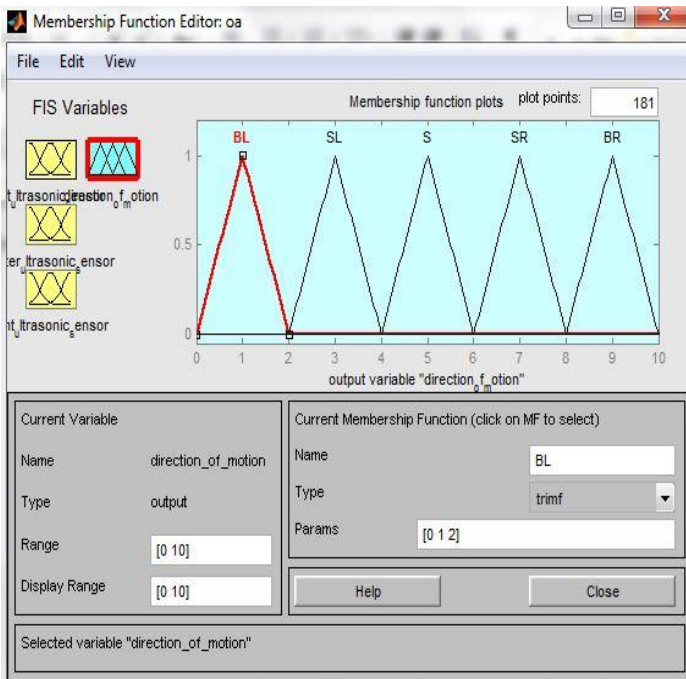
Membership Function Editor: oa

File Edit View

FIS Variables

t_ultrasonic_sensor direction_of_motion

ter_ultrasonic_sensor

nt_ultrasonic_sensor

Membership function plots

plot points: 181

BL SL S SR BR

1

0.5

0

0 1 2 3 4 5 6 7 8 9 10

output variable "direction_of_motion"

Current Variable

Name direction_of_motion

Type output

Range [0 10]

Display Range [0 10]

Current Membership Function (click on MF to select)

Name BL

Type trimf

Params [0 1 2]

Help

Close

Selected variable "direction_of_motion"